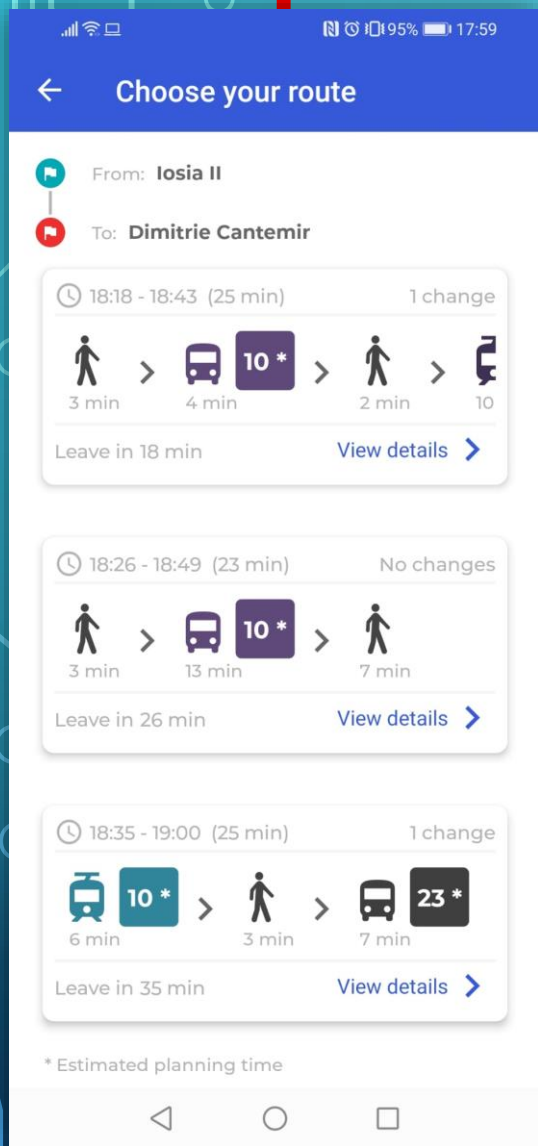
95% 17:59

Choose your route

From: Iosia II

To: Dimitrie Cantemir

18:18 - 18:43 (25 min) 1 change

3 min > 4 min 10 * > 2 min > 10

Leave in 18 min View details

18:26 - 18:49 (23 min) No changes

3 min > 13 min 10 * > 7 min

Leave in 26 min View details

18:35 - 19:00 (25 min) 1 change

10 * 6 min > 3 min > 7 min 23 *

Leave in 35 min View details

* Estimated planning time